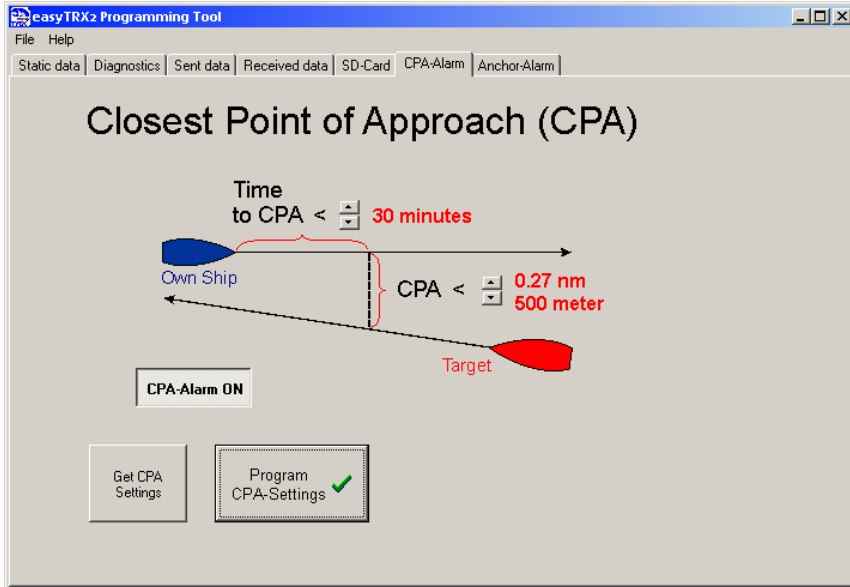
easyTRX2 Programming Tool

File Help

Static data | Diagnostics | Sent data | Received data | SD-Card | CPA-Alarm | Anchor-Alarm

Closest Point of Approach (CPA)

Time to CPA < 30 minutes

Own Ship

CPA < 0.27 nm 500 meter

Target

CPA-Alarm ON

Get CPA Settings

Program CPA-Settings